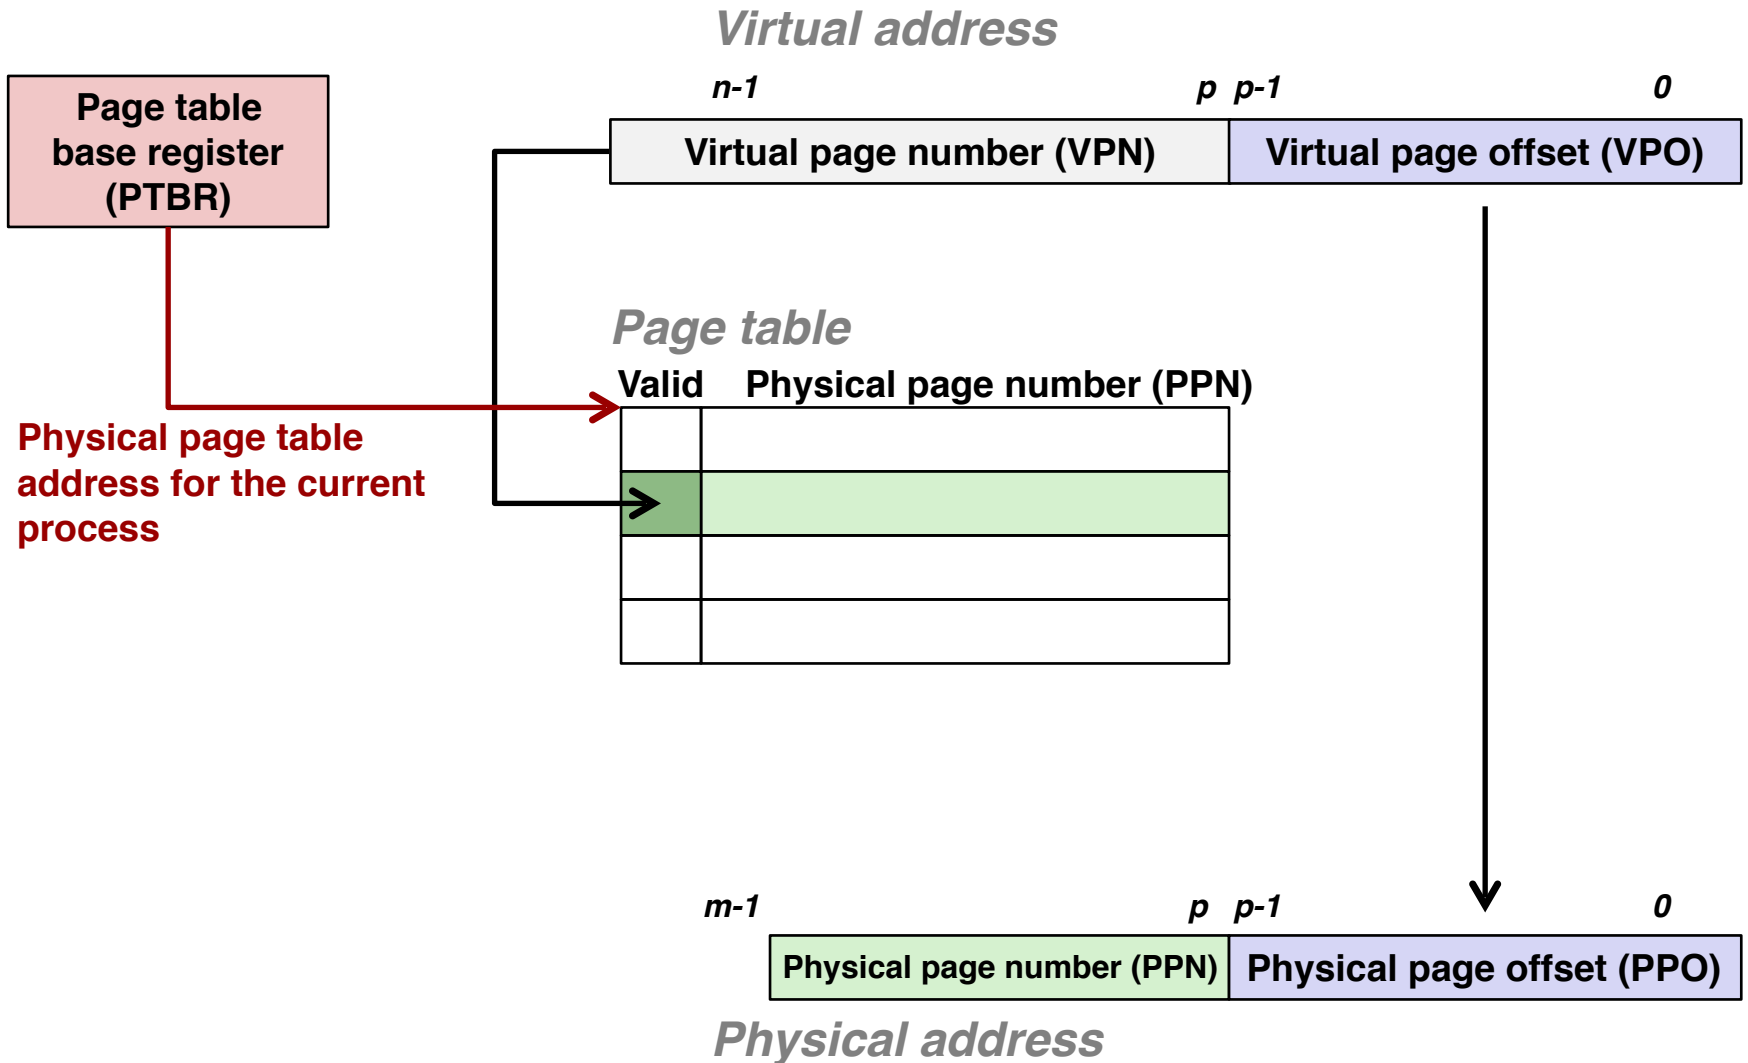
Virtual address

Page table base register (PTBR)

n-1 p p-1 0

Virtual page number (VPN)

Virtual page offset (VPO)

Page table

Valid Physical page number (PPN)

Physical page table address for the current process

m-1 p p-1 0

Physical page number (PPN)

Physical page offset (PPO)

Physical address